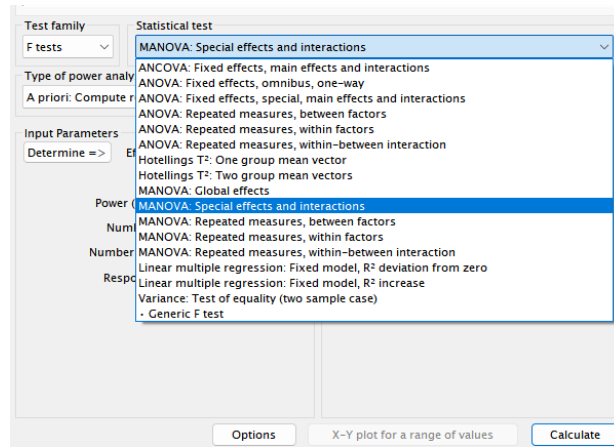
Test family
F tests
Statistical test
MANOVA: Special effects and interactions
Type of power analy
A priori: Compute r
Input Parameters
Determine =>
Ef
Power (
Num
Number
Respo
ANCOVA: Fixed effects, main effects and interactions
ANOVA: Fixed effects, omnibus, one-way
ANOVA: Fixed effects, special, main effects and interactions
ANOVA: Repeated measures, between factors
ANOVA: Repeated measures, within factors
ANOVA: Repeated measures, within-between interaction
Hotellings T²: One group mean vector
Hotellings T²: Two group mean vectors
MANOVA: Global effects
MANOVA: Special effects and interactions
MANOVA: Repeated measures, between factors
MANOVA: Repeated measures, within factors
MANOVA: Repeated measures, within-between interaction
Linear multiple regression: Fixed model, R² deviation from zero
Linear multiple regression: Fixed model, R² increase
Variance: Test of equality (two sample case)
• Generic F test
Options
X-Y plot for a range of values
Calculate